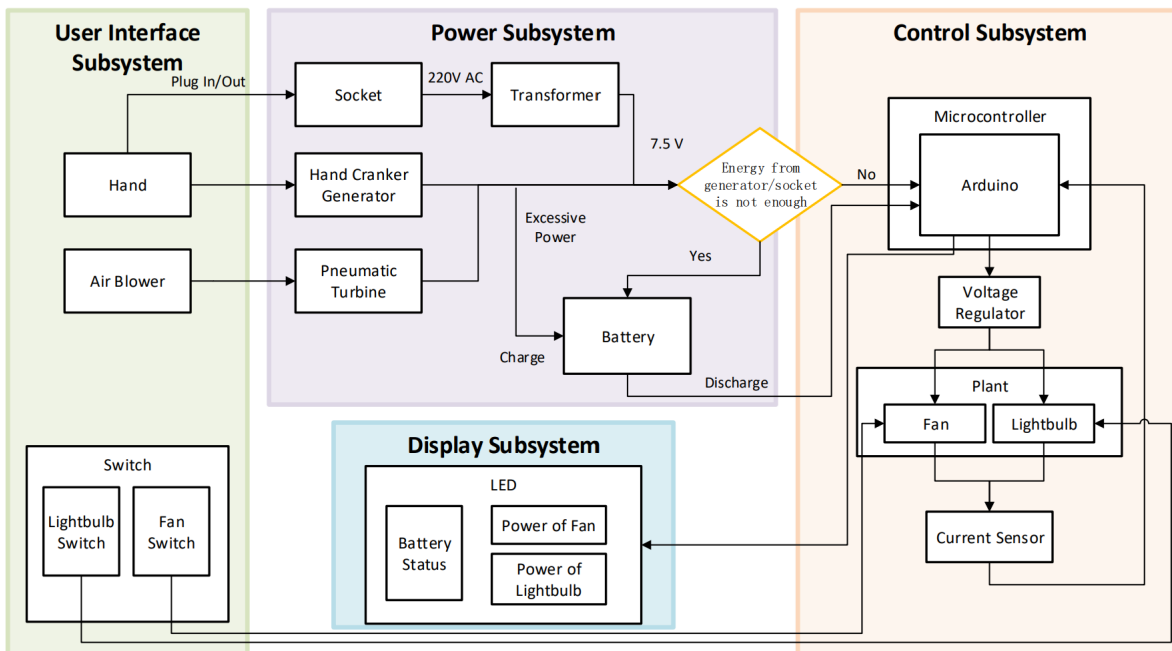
User Interface Subsystem

Power Subsystem

Control Subsystem

Plug In/Out

Socket

220V AC

Transformer

7.5 V

Hand

Hand Cranker Generator

Energy from generator/socket is not enough

No

Microcontroller

Arduino

Excessive Power

Air Blower

Pneumatic Turbine

Yes

Voltage Regulator

Battery

Charge

Discharge

Plant

Fan

Lightbulb

Switch

Display Subsystem

LED

Lightbulb Switch

Fan Switch

Battery Status

Power of Fan

Power of Lightbulb

Current Sensor